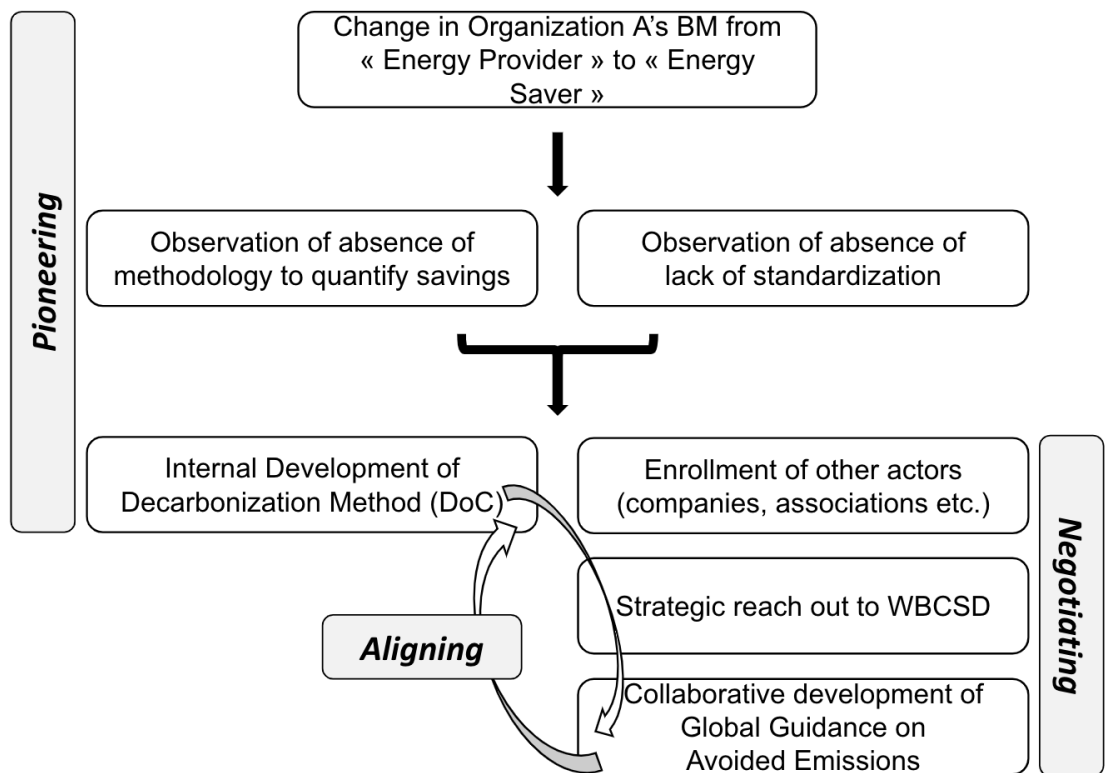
Pioneering

Change in Organization A's BM from « Energy Provider » to « Energy Saver »

Observation of absence of methodology to quantify savings

Observation of absence of lack of standardization

Internal Development of Decarbonization Method (DoC)

Enrollment of other actors (companies, associations etc.)

Negotiating

Strategic reach out to WBCSD

Aligning

Collaborative development of Global Guidance on Avoided Emissions